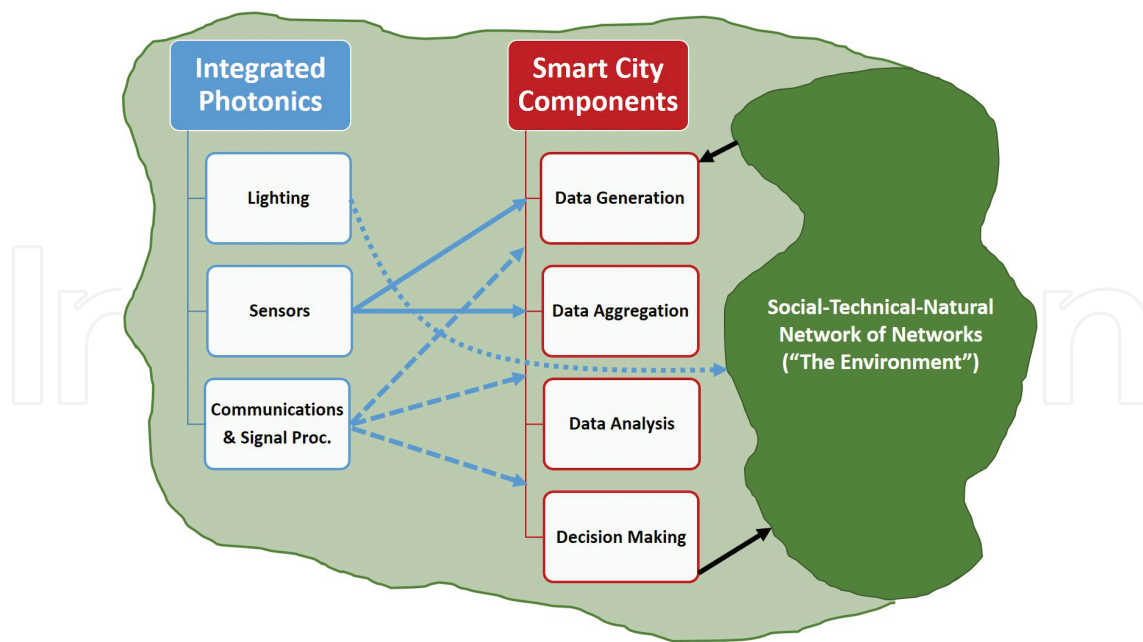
Integrated Photonics

Lighting

Sensors

Communications & Signal Proc.

Smart City Components

Data Generation

Data Aggregation

Data Analysis

Decision Making

Social-Technical-Natural Network of Networks (“The Environment”)